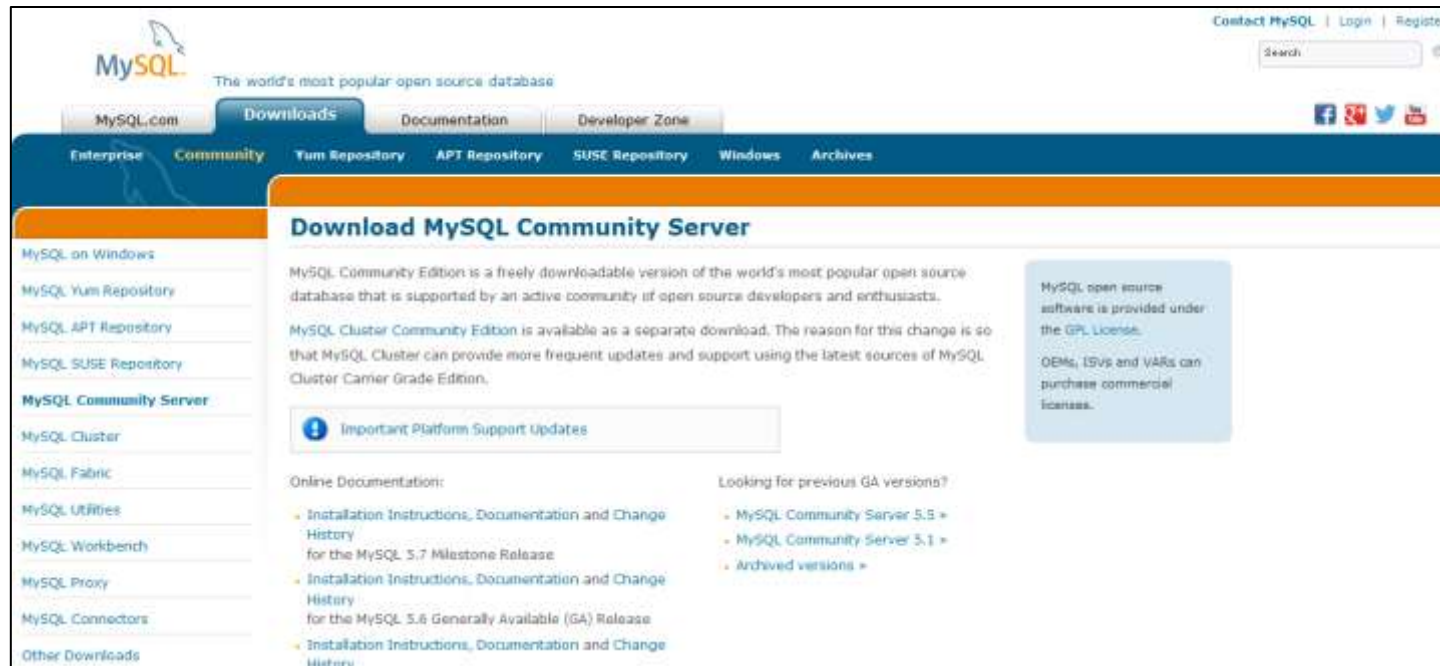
MySQL
The world's most popular open source database

Contact MySQL | Login | Registe

Search

MySQL.com | Downloads | Documentation | Developer Zone

Enterprise | Community | Yum Repository | APT Repository | SUSE Repository | Windows | Archives

MySQL on Windows
MySQL Yum Repository
MySQL APT Repository
MySQL SUSE Repository
MySQL Community Server
MySQL Cluster
MySQL Fabric
MySQL Utilities
MySQL Workbench
MySQL Proxy
MySQL Connectors
Other Downloads

Download MySQL Community Server

MySQL Community Edition is a freely downloadable version of the world's most popular open source database that is supported by an active community of open source developers and enthusiasts.

MySQL Cluster Community Edition is available as a separate download. The reason for this change is so that MySQL Cluster can provide more frequent updates and support using the latest sources of MySQL Cluster Carrier Grade Edition.

Important Platform Support Updates

MySQL open source software is provided under the GPL License.

OEMs, ISVs and VARs can purchase commercial licenses.

Online Documentation:

- Installation Instructions, Documentation and Change History
for the MySQL 5.7 Milestone Release
- Installation Instructions, Documentation and Change History
for the MySQL 5.6 Generally Available (GA) Release
- Installation Instructions, Documentation and Change History

Looking for previous GA versions?

- MySQL Community Server 5.5 »
- MySQL Community Server 5.1 »
- Archived versions »